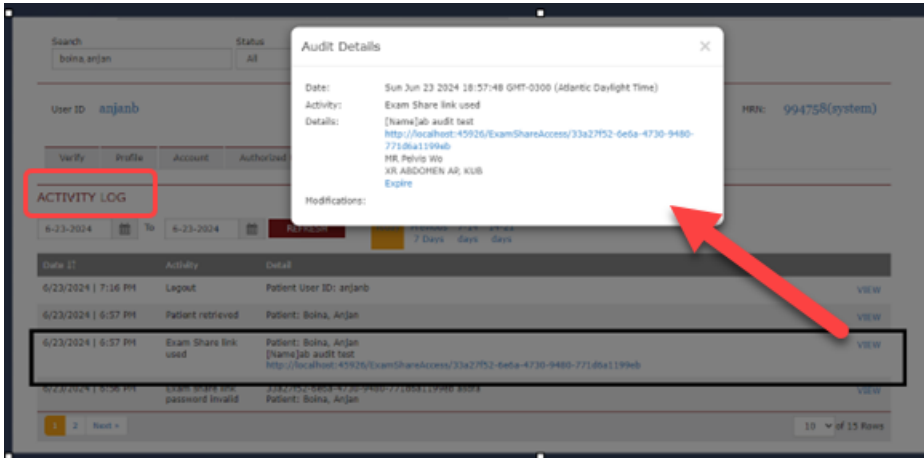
Search
boina,anjan

Status
All

User ID anjanb

MRN: 994758(system)

Verify Profile Account Authorized

ACTIVITY LOG

6-23-2024 To 6-23-2024 REFRESH

7 Days days

| Date | Activity | Detail | |
|---|---|---|---|
| 6/23/2024 \| 7:16 PM | Logout | Patient User ID: anjanb | VIEW |
| 6/23/2024 \| 6:57 PM | Patient retrieved | Patient: Boina, Anjan | VIEW |
| 6/23/2024 \| 6:57 PM | Exam Share link used | Patient: Boina, Anjan [Name]ab audit test http://localhost:45926/ExamShareAccess/33a27f52-6e6a-4730-9480-771d6a1199eb | VIEW |
| 6/23/2024 \| 6:56 PM | Exam Share link password invalid | 33a27f52-6e6a-4730-9480-771d6a1199eb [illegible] Patient: Boina, Anjan | VIEW |

1 2 Next »

10 of 15 Rows

Audit Details

Date: Sun Jun 23 2024 18:57:48 GMT-0300 (Atlantic Daylight Time)
Activity: Exam Share link used
Details: [Name]ab audit test
http://localhost:45926/ExamShareAccess/33a27f52-6e6a-4730-9480-771d6a1199eb
MR Pelvis Wo
XR ABDOMEN AP, KUB
Expire
Modifications: